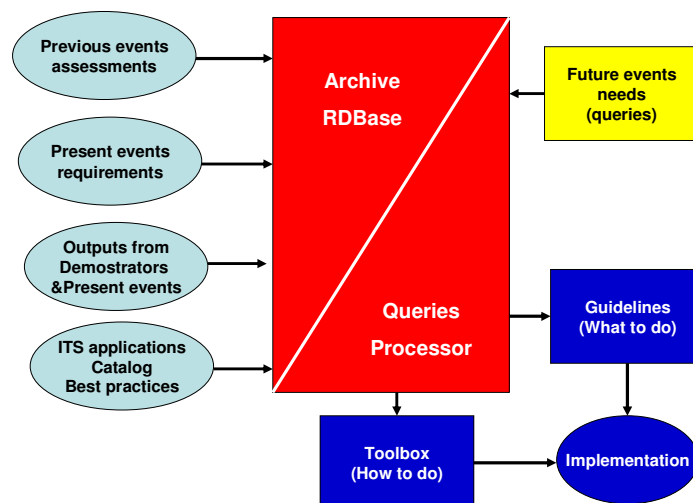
Previous events assessments

Present events requirements

Outputs from Demostrators &Present events

ITS applications Catalog Best practices

Archive RDBase

Queries Processor

Future events needs (queries)

Guidelines (What to do)

Toolbox (How to do)

Implementation